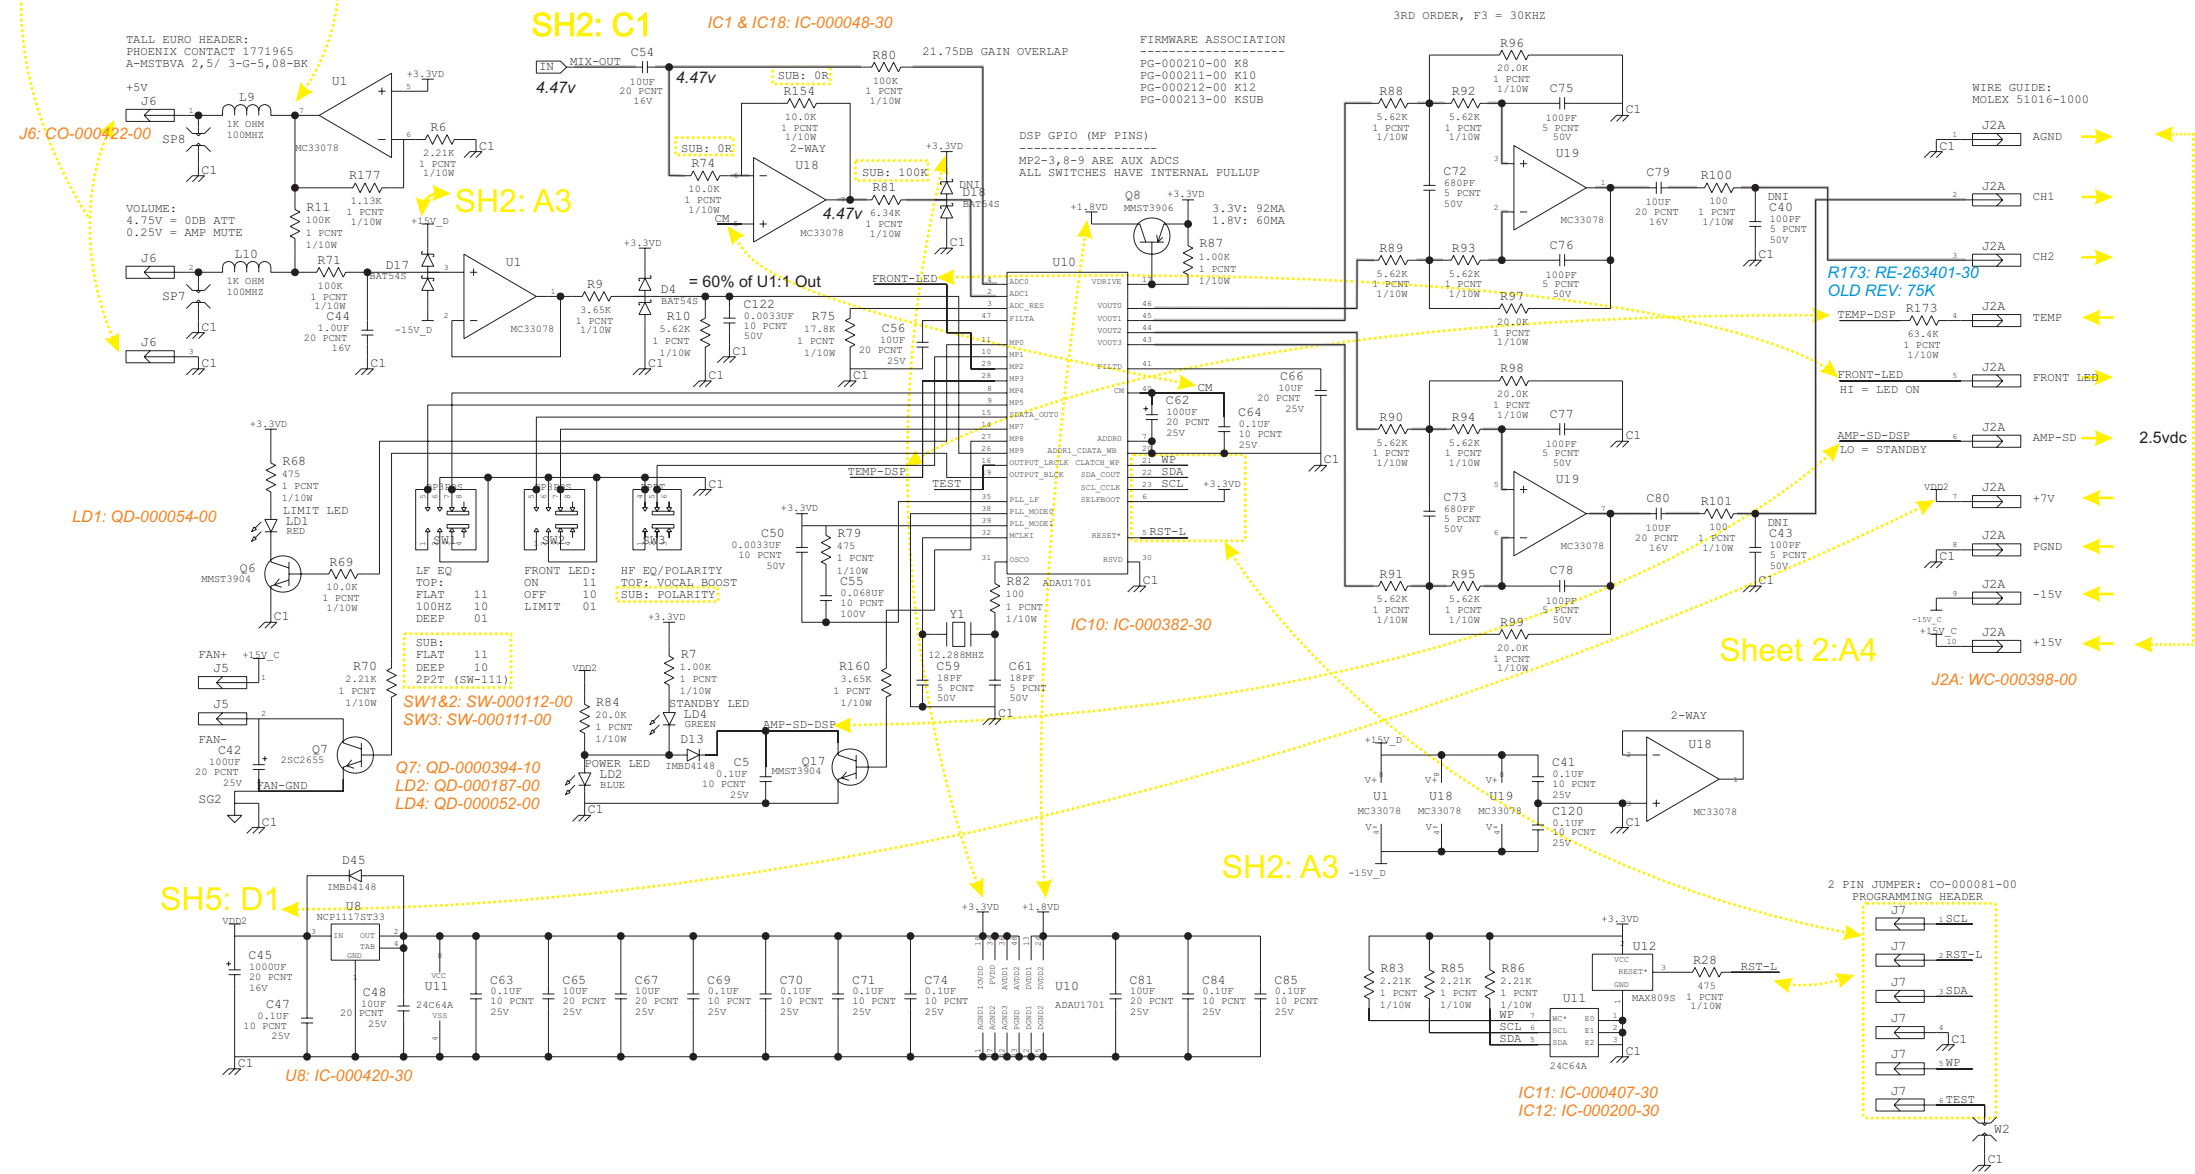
SH2: C1
IC1 & IC18: IC-000048-30
3RD ORDER, F3 = 30KHZ

TALL EURO HEADER:
PHOENIX CONTACT 1771965
A-MSTBVA 2,5/ 3-G-5,08-BK

IN MIX-OUT
4.47v
C54 10UF 20 PCNT 16V
4.47v
SUB: 0R
R80 100K 1 PCNT 1/10W
21.75DB GAIN OVERLAP

FIRMWARE ASSOCIATION
PG-000210-00 K8
PG-000211-00 K10
PG-000212-00 K12
PG-000213-00 KSUB

R96 20.0K 1 PCNT 1/10W
WIRE GUIDE:
MOLEX 51016-1000

+5V
J6
L9 1K OHM 100MHZ
SP8
U1
+3.3VD
MC33078
R6 2.21K 1 PCNT 1/10W
C1
J6: CO-000422-00

R154 10.0K 1 PCNT 1/10W 2-WAY
SUB: 0R
R74 10.0K 1 PCNT 1/10W
U18
CM
MC33078
4.47v
SUB: 100K
R81 6.34K 1 PCNT 1/10W
+3.3VD
DNI D18 BAT54S

DSP GPIO (MP PINS)
MP2-3,8-9 ARE AUX ADCS
ALL SWITCHES HAVE INTERNAL PULLUP

R88 5.62K 1 PCNT 1/10W
R92 5.62K 1 PCNT 1/10W
C75 100PF 5 PCNT 50V
C72 680PF 5 PCNT 50V
U19
MC33078
C79 10UF 20 PCNT 16V
R100 100 1 PCNT 1/10W
DNI C40 100PF 5 PCNT 50V
J2A AGND
J2A CH1
J2A CH2

VOLUME:
4.75V = 0DB ATT
0.25V = AMP MUTE
R11 100K 1 PCNT 1/10W
R177 1.13K 1 PCNT 1/10W
SH2: A3
+15V_D
Q8 MMST3906
+1.8VD
+3.3VD
3.3V: 92MA
1.8V: 60MA
R87 1.00K 1 PCNT 1/10W

J6
L10 1K OHM 100MHZ
SP7
R71 100K 1 PCNT 1/10W
D17 BAT54S
C44 1.0UF 20 PCNT 16V
-15V_D
U1 MC33078
+3.3VD
R9 3.65K 1 PCNT 1/10W
D4 BAT54S
= 60% of U1:1 Out
R10 5.62K 1 PCNT 1/10W
C122 0.0033UF 10 PCNT 50V
R75 17.8K 1 PCNT 1/10W
C56 10UF 20 PCNT 25V
FRONT-LED
U10
R89 5.62K 1 PCNT 1/10W
R93 5.62K 1 PCNT 1/10W
C76 100PF 5 PCNT 50V
R97 20.0K 1 PCNT 1/10W
R173: RE-263401-30
OLD REV: 75K
TEMP-DSP
R173 63.4K 1 PCNT 1/10W
J2A TEMP
FRONT-LED
HI = LED ON
J2A FRONT LED

J6

ADC0 ADC1 ADC_RES FILTA MP0 MP1 MP2 MP3 MP4 MP5 SDATA_OUT0 MP7 MP8 MP9 OUTPUT_LRCLK OUTPUT_BCLK PLL_LF PLL_MODE0 PLL_MODE1 MCLKI OSCO
VDRIVE VOUT0 VOUT1 VOUT2 VOUT3 FILTD CM ADDR0 ADDR1_CDATA_WB CLATCH_WP SDA_COUT SCL_CCLK SELFBOOT RESET* RSVD
CM
C66 10UF 20 PCNT 25V
C62 100UF 20 PCNT 25V
C64 0.1UF 10 PCNT 25V
R98 20.0K 1 PCNT 1/10W
R90 5.62K 1 PCNT 1/10W
R94 5.62K 1 PCNT 1/10W
C77 100PF 5 PCNT 50V
AMP-SD-DSP
LO = STANDBY
J2A AMP-SD
2.5vdc

+3.3VD
R68 475 1 PCNT 1/10W
LIMIT LED
LD1 RED
LD1: QD-000054-00
TEMP-DSP
TEST
WP SDA SCL
+3.3VD
RST-L
C73 680PF 5 PCNT 50V
U19
MC33078
C80 10UF 20 PCNT 16V
R101 100 1 PCNT 1/10W
DNI C43 100PF 5 PCNT 50V
VDD2
J2A +7V
J2A PGND

SW1 SW2 SW3
LF EQ
TOP:
FLAT 11
100HZ 10
DEEP 01
FRONT LED:
ON 11
OFF 10
LIMIT 01
HF EQ/POLARITY
TOP: VOCAL BOOST
SUB: POLARITY
+3.3VD
C50 0.0033UF 10 PCNT 50V
R79 475 1 PCNT 1/10W
C55 0.068UF 10 PCNT 100V
R82 100 1 PCNT 1/10W
ADAU1701
IC10: IC-000382-30
R91 5.62K 1 PCNT 1/10W
R95 5.62K 1 PCNT 1/10W
C78 100PF 5 PCNT 50V
R99 20.0K 1 PCNT 1/10W
J2A -15V
J2A +15V
Sheet 2:A4
J2A: WC-000398-00

Q6 MMST3904
R69 10.0K 1 PCNT 1/10W
C1
Y1 12.288MHZ
C59 18PF 5 PCNT 50V
C61 18PF 5 PCNT 50V

FAN+ +15V_C
J5
J5
FAN-
C42 100UF 20 PCNT 25V
R70 2.21K 1 PCNT 1/10W
Q7 2SC2655
FAN-GND
SG2
SUB:
FLAT 11
DEEP 10
2P2T (SW-111)
SW1&2: SW-000112-00
SW3: SW-000111-00
VDD2
R84 20.0K 1 PCNT 1/10W
+3.3VD
R7 1.00K 1 PCNT 1/10W
STANDBY LED
LD4 GREEN
R160 3.65K 1 PCNT 1/10W
AMP-SD-DSP
D13 IMBD4148
C5 0.1UF 10 PCNT 25V
Q17 MMST3904
POWER LED
LD2 BLUE
Q7: QD-0000394-10
LD2: QD-000187-00
LD4: QD-000052-00
2-WAY
U18
MC33078
+15V_D
V+ U1 MC33078 V-
V+ U18 MC33078 V-
V+ U19 MC33078 V-
C41 0.1UF 10 PCNT 25V
C120 0.1UF 10 PCNT 25V
SH2: A3
-15V_D

D45 IMBD4148
SH5: D1
U8 NCP1117ST33
IN OUT TAB GND
VDD2
C45 1000UF 20 PCNT 16V
C47 0.1UF 10 PCNT 25V
C48 10UF 20 PCNT 25V
U11 24C64A VCC VSS
C63 0.1UF 10 PCNT 25V
C65 10UF 20 PCNT 25V
C67 10UF 20 PCNT 25V
C69 0.1UF 10 PCNT 25V
C70 0.1UF 10 PCNT 25V
C71 0.1UF 10 PCNT 25V
C74 0.1UF 10 PCNT 25V
+3.3VD +1.8VD
U10 ADAU1701
C81 10UF 20 PCNT 25V
C84 10UF 20 PCNT 25V
C85 0.1UF 10 PCNT 25V
U8: IC-000420-30

+3.3VD
R83 2.21K 1 PCNT 1/10W
R85 2.21K 1 PCNT 1/10W
R86 2.21K 1 PCNT 1/10W
U12 VCC RESET* GND MAX809S
R28 475 1 PCNT 1/10W
RST-L
U11 WC* SCL SDA E0 E1 E2 24C64A
WP SCL SDA
IC11: IC-000407-30
IC12: IC-000200-30

2 PIN JUMPER: CO-000081-00
PROGRAMMING HEADER
J7 SCL
J7 RST-L
J7 SDA
J7 C1
J7 WP
J7 TEST
W2
C1